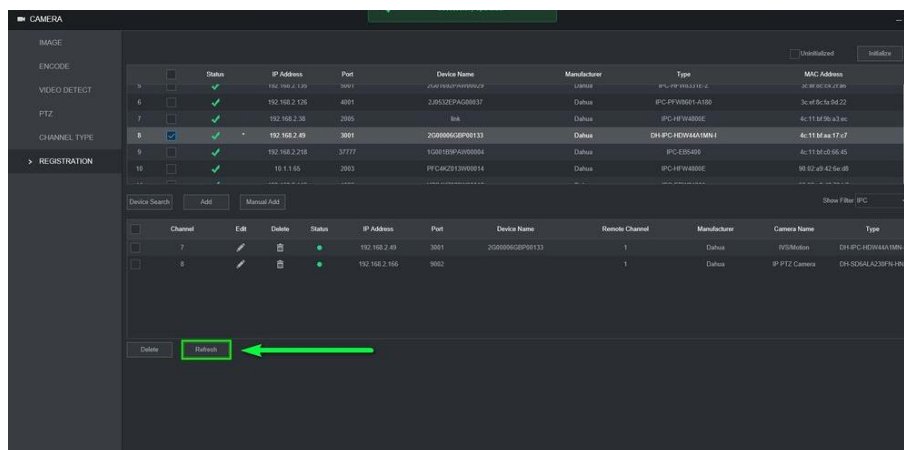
CAMERA

IMAGE
ENCODE
VIDEO DETECT
PTZ
CHANNEL TYPE
> REGISTRATION

Uninitialized Initialize

| | | Status | IP Address | Port | Device Name | Manufacturer | Type | MAC Address |
|---|---|---|---|---|---|---|---|---|
| 5 | | ✓ | 192.168.2.135 | 5001 | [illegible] | Dahua | IPC-HFW5331E-Z | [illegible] |
| 6 | | ✓ | 192.168.2.126 | 4001 | 2J0532EPAG00037 | Dahua | IPC-PFW8601-A180 | 3c:ef:8c:fa:0d:22 |
| 7 | | ✓ | 192.168.2.38 | 2005 | link | Dahua | IPC-HFW4800E | 4c:11:bf:9b:a3:ec |
| 8 | ☑ | ✓ | 192.168.2.49 | 3001 | 2G00006GBP00133 | Dahua | DH-IPC-HDW4A1MN-I | 4c:11:bf:aa:17:c7 |
| 9 | | ✓ | 192.168.2.218 | 37777 | 1G001B9PAW00004 | Dahua | IPC-EB5400 | 4c:11:bf:c0:66:45 |
| 10 | | ✓ | 10.1.1.65 | 2003 | PFC4KZ013W00014 | Dahua | IPC-HFW4800E | 90:02:a9:42:6e:d8 |

Device Search Add Manual Add Show Filter IPC

| | Channel | Edit | Delete | Status | IP Address | Port | Device Name | Remote Channel | Manufacturer | Camera Name | Type |
|---|---|---|---|---|---|---|---|---|---|---|---|
| | 7 | | | ● | 192.168.2.49 | 3001 | 2G00006GBP00133 | 1 | Dahua | IVS/Motion | DH-IPC-HDW4A1MN- |
| | 8 | | | ● | 192.168.2.166 | 9002 | | 1 | Dahua | IP PTZ Camera | DH-SD6ALA230FN-HN |

Delete Refresh